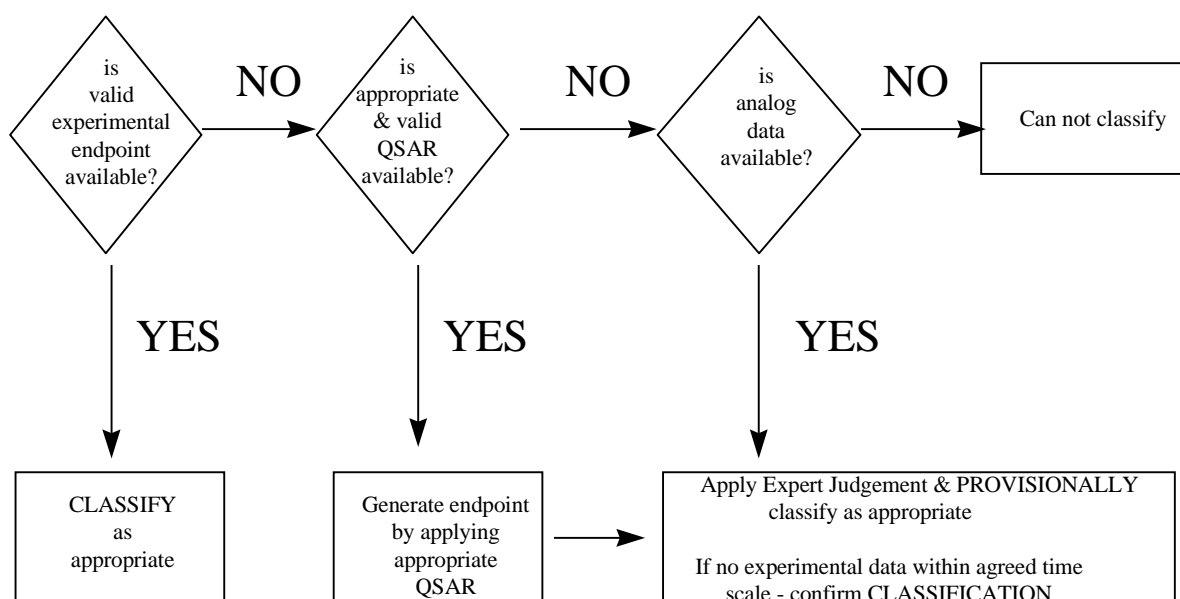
is valid experimental endpoint available?

NO

is appropriate & valid QSAR available?

NO

is analog data available?

NO

Can not classify

YES

YES

YES

CLASSIFY as appropriate

Generate endpoint by applying appropriate QSAR

Apply Expert Judgement & PROVISIONALLY classify as appropriate

If no experimental data within agreed time scale - confirm CLASSIFICATION